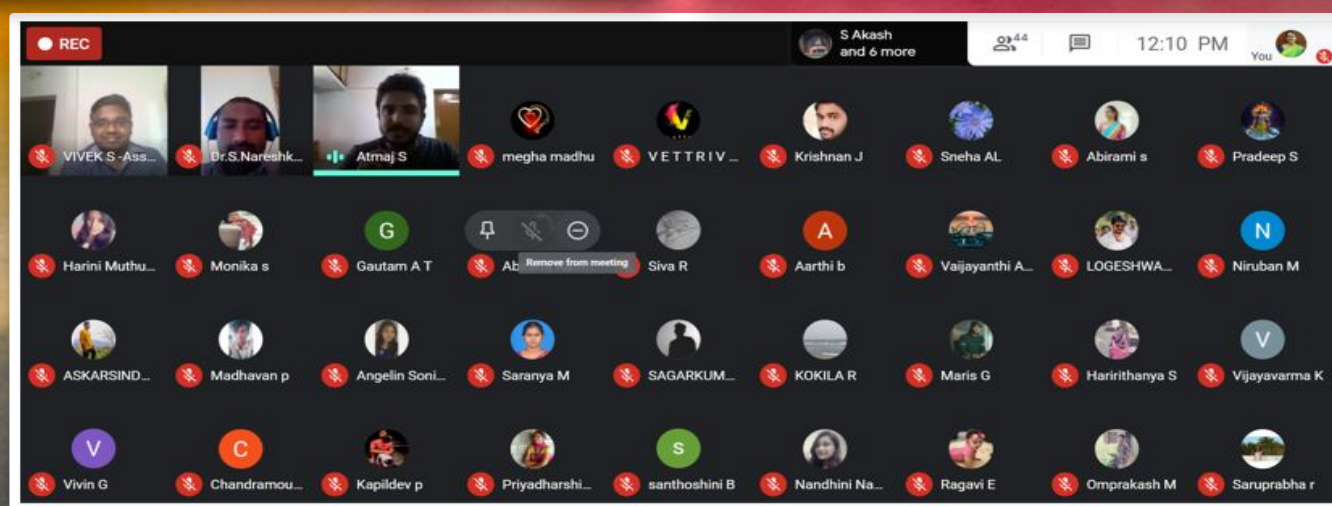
REC

S Akash
and 6 more

44

12:10 PM

You

VIVEK S -Ass...

Dr.S.Nareshk...

Atmaj S

megha madhu

VETTRIV...

Krishnan J

Sneha AL

Abirami s

Pradeep S

Harini Muthu...

Monika s

G

Gautam A T

Ab

Remove from meeting

Siva R

A

Aarthi b

Vaijayanthi A...

LOGESHWA...

N

Niruban M

ASKARSIND...

Madhavan p

Angelin Soni...

Saranya M

SAGARKUM...

KOKILA R

Maris G

Haririthanya S

V

Vijayavarma K

V

Vivin G

C

Chandramou...

Kapildev p

Priyadharshi...

S

santhoshini B

Nandhini Na...

Ragavi E

Omprakash M

Saruprabha r